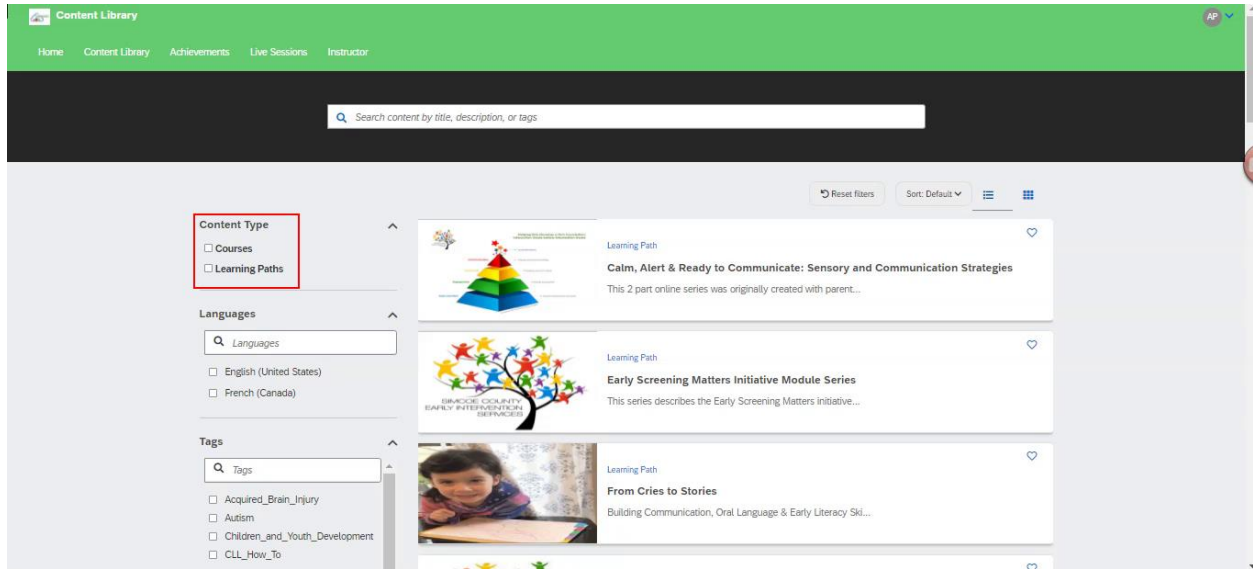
Content Library

AP

Home Content Library Achievements Live Sessions Instructor

Search content by title, description, or tags

Reset filters Sort: Default

Content Type
Courses
Learning Paths

Languages
Languages
English (United States)
French (Canada)

Tags
Tags
Acquired_Brain_Injury
Autism
Children_and_Youth_Development
CLL_How_To

Learning Path
Calm, Alert & Ready to Communicate: Sensory and Communication Strategies
This 2 part online series was originally created with parent...

SIMCOE COUNTY EARLY INTERVENTION SERVICES
Learning Path
Early Screening Matters Initiative Module Series
This series describes the Early Screening Matters initiative...

Learning Path
From Cries to Stories
Building Communication, Oral Language & Early Literacy Ski...